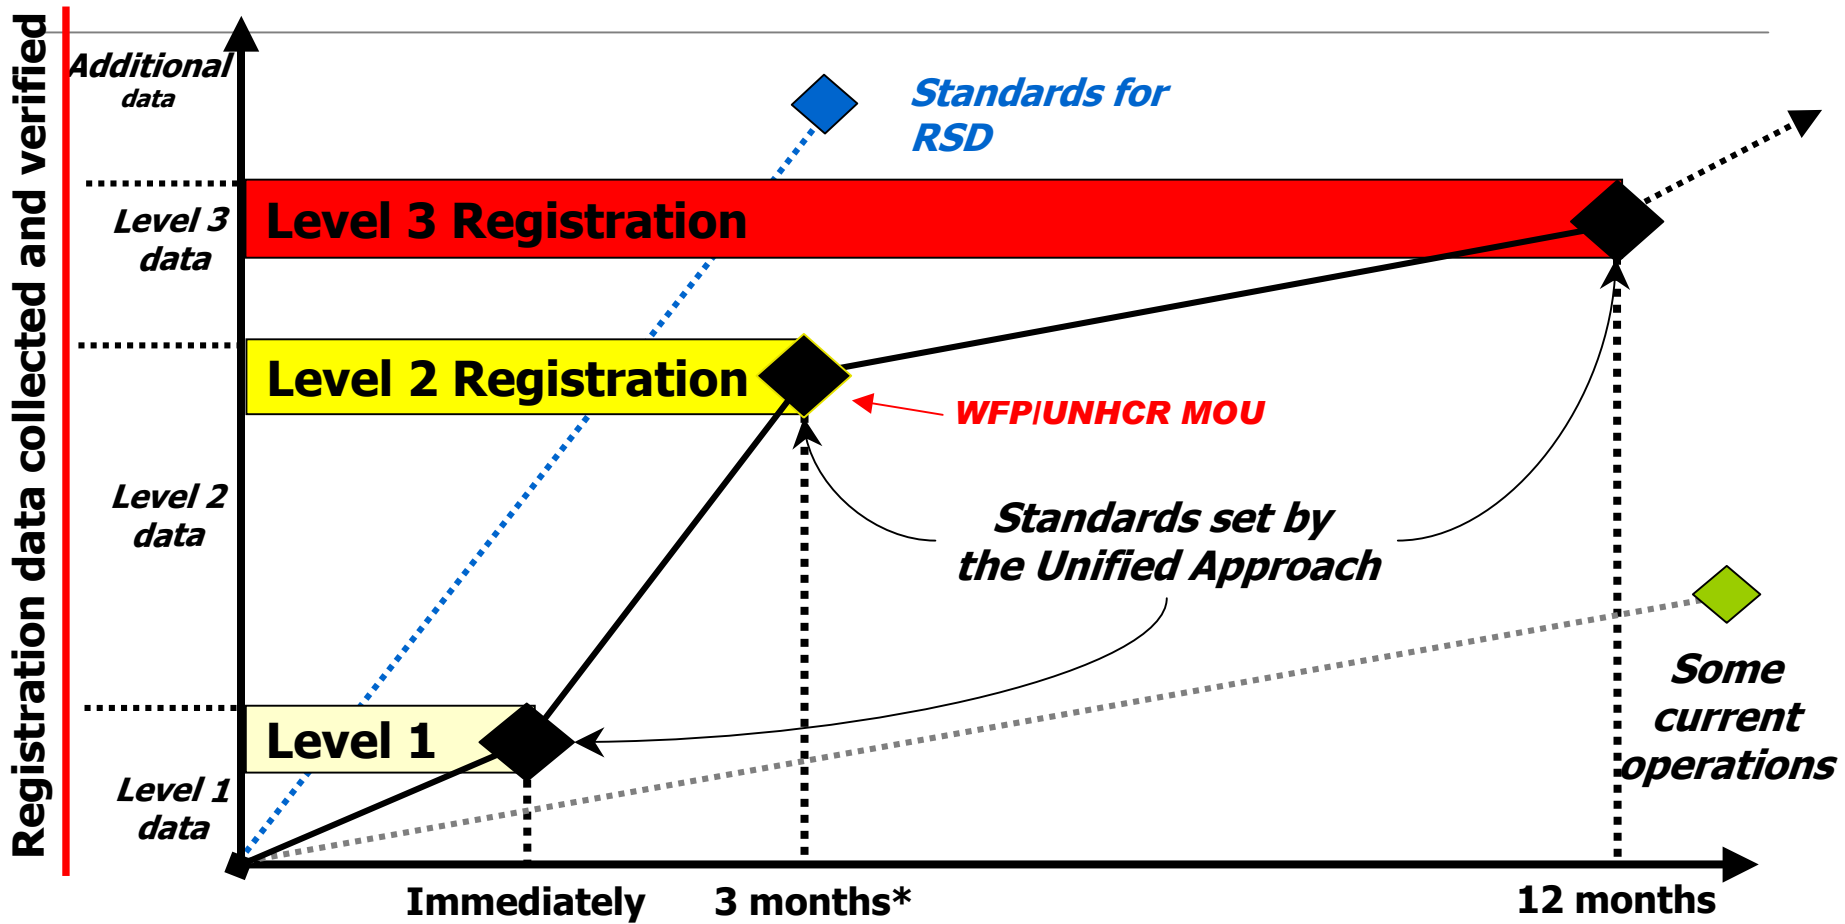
Registration data collected and verified

Additional data

Standards for RSD

Level 3 data

Level 3 Registration

Level 2 Registration

WFP/UNHCR MOU

Level 2 data

Standards set by the Unified Approach

Some current operations

Level 1

Level 1 data

Immediately

3 months*

12 months